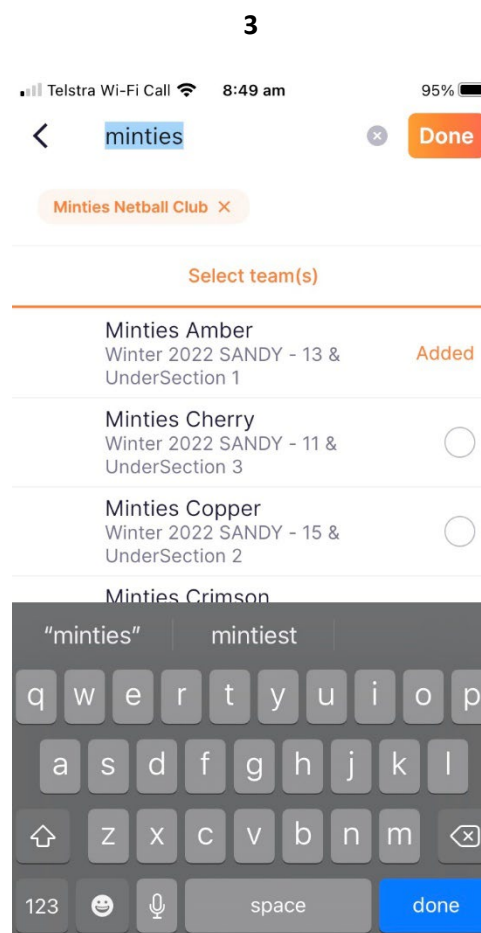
3

Telstra Wi-Fi Call 8:49 am 95%

minties

Done

Minties Netball Club ×

Select team(s)

Minties Amber
Winter 2022 SANDY - 13 & UnderSection 1
Added

Minties Cherry
Winter 2022 SANDY - 11 & UnderSection 3

Minties Copper
Winter 2022 SANDY - 15 & UnderSection 2

Minties Crimson

"minties" mintiest

q w e r t y u i o p
a s d f g h j k l
z x c v b n m
123 space done